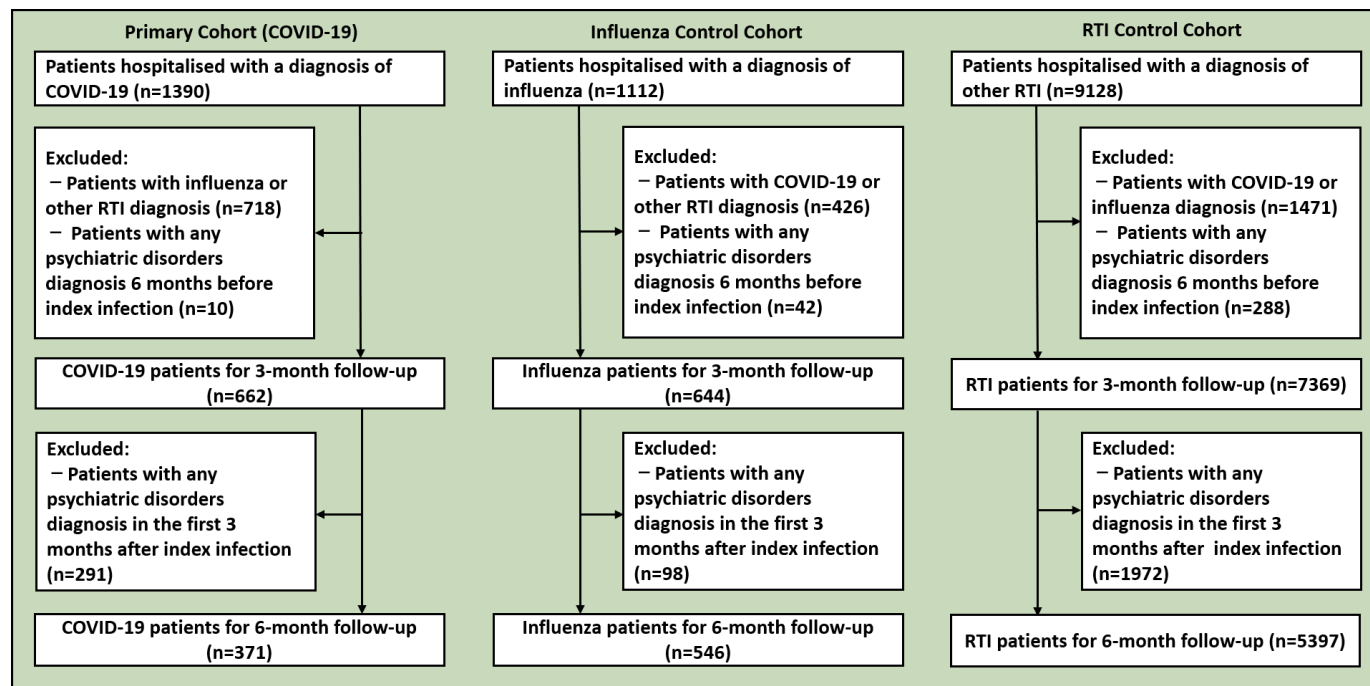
Primary Cohort (COVID-19)

Patients hospitalised with a diagnosis of COVID-19 (n=1390)

Excluded:
− Patients with influenza or other RTI diagnosis (n=718)
− Patients with any psychiatric disorders diagnosis 6 months before index infection (n=10)

COVID-19 patients for 3-month follow-up (n=662)

Excluded:
− Patients with any psychiatric disorders diagnosis in the first 3 months after index infection (n=291)

COVID-19 patients for 6-month follow-up (n=371)

Influenza Control Cohort

Patients hospitalised with a diagnosis of influenza (n=1112)

Excluded:
− Patients with COVID-19 or other RTI diagnosis (n=426)
− Patients with any psychiatric disorders diagnosis 6 months before index infection (n=42)

Influenza patients for 3-month follow-up (n=644)

Excluded:
− Patients with any psychiatric disorders diagnosis in the first 3 months after index infection (n=98)

Influenza patients for 6-month follow-up (n=546)

RTI Control Cohort

Patients hospitalised with a diagnosis of other RTI (n=9128)

Excluded:
− Patients with COVID-19 or influenza diagnosis (n=1471)
− Patients with any psychiatric disorders diagnosis 6 months before index infection (n=288)

RTI patients for 3-month follow-up (n=7369)

Excluded:
− Patients with any psychiatric disorders diagnosis in the first 3 months after index infection (n=1972)

RTI patients for 6-month follow-up (n=5397)